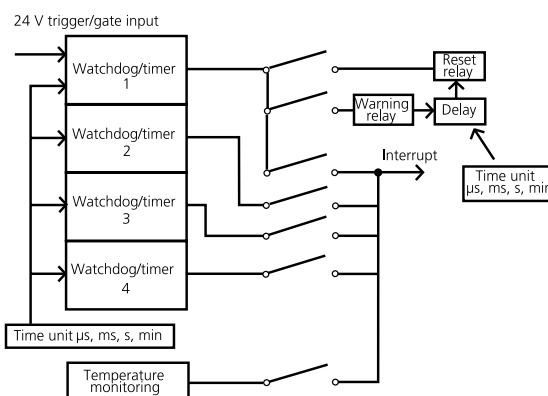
24 V trigger/gate input

Watchdog/timer 1

Watchdog/timer 2

Watchdog/timer 3

Watchdog/timer 4

Time unit µs, ms, s, min

Temperature monitoring

Reset relay

Warning relay

Delay

Interrupt

Time unit µs, ms, s, min